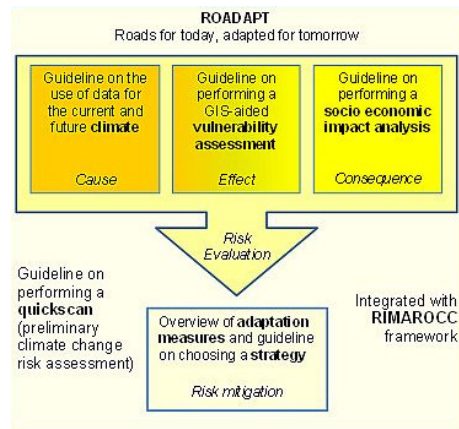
ROADAPT
Roads for today, adapted for tomorrow

Guideline on the use of data for the current and future **climate**

*Cause*

Guideline on performing a GIS-aided **vulnerability assessment**

*Effect*

Guideline on performing a **socio economic impact analysis**

*Consequence*

*Risk Evaluation*

Guideline on performing a **quickscan** (preliminary climate change risk assessment)

Overview of **adaptation measures** and guideline on choosing a **strategy**

*Risk mitigation*

Integrated with **RIMAROCC** framework